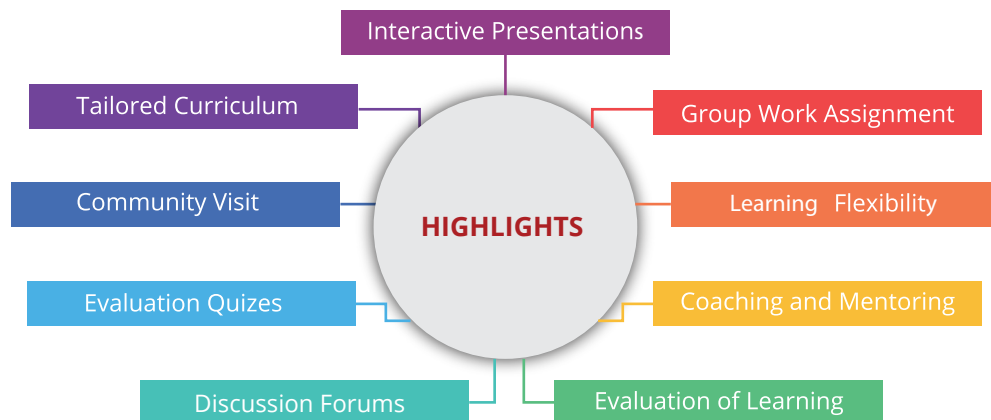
Interactive Presentations

Tailored Curriculum

Group Work Assignment

Community Visit

HIGHLIGHTS

Learning Flexibility

Evaluation Quizes

Coaching and Mentoring

Discussion Forums

Evaluation of Learning